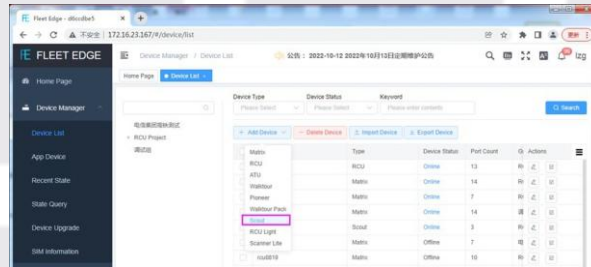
Fleet Edge - dlccdbe5 ×  +

← → C ⌂ ▲ 不安全 | 172.16.23.167/#/device/list

更新

FLEET EDGE

Home Page

Device Manager

Device List

App Device

Recent State

State Query

Device Upgrade

SIM Information

Device Manager / Device List

公告：2022-10-12 2022年10月13日定期维护公告

lzg

Home Page  ● Device List ×

Device Type
Please Select

Device Status
Please Select

Keyword
Please enter contents

Search

电信新区域块测试
RCU Project
测试组

+ Add Device  − Delete Device  Import Device  Export Device

Matrix
RCU
ATU
Walktour
Pioneer
Walktour Pack
Scout
RCU Light
Scanner Lite

| | Type | Device Status | Port Count | Q | Actions |
|---|---|---|---|---|---|
| | RCU | Online | 13 | Ri | |
| | Matrix | Online | 14 | Ri | |
| | Matrix | Online | 7 | Ri | |
| | Matrix | Online | 14 | 调 | |
| | Scout | Online | 3 | Ri | |
| | Matrix | Offline | 7 | 电 | |
| rcu6818 | Matrix | Offline | 14 | Ri | |